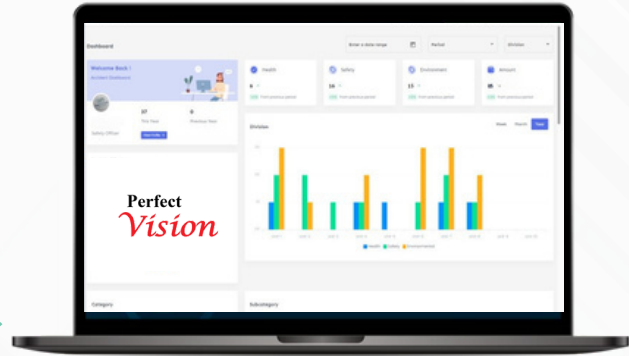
Dashboard

Enter a date range

Period

Division

Welcome Back !

Accident Dashboard

37

This Year

0

Previous Year

Safety Officer

View Profile

Health

6

from previous period

Safety

16

from previous period

Environment

17

from previous period

Amount

35

from previous period

Division

Week

Month

Year

Perfect

Vision

Health

Safety

Environment

Category

Subcategory